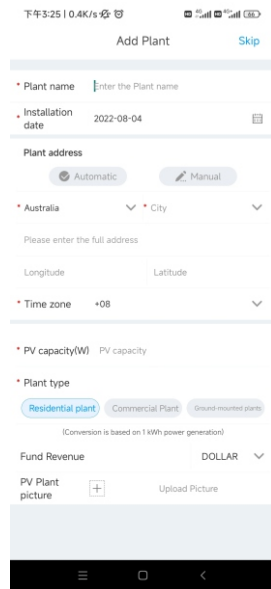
下午3:25 | 0.4K/s

Add Plant Skip

* Plant name Enter the Plant name

* Installation date 2022-08-04

Plant address

Automatic Manual

* Australia * City

Please enter the full address

Longitude Latitude

* Time zone +08

* PV capacity(W) PV capacity

* Plant type

Residential plant Commercial Plant Ground-mounted plants

(Conversion is based on 1 kWh power generation)

Fund Revenue DOLLAR

PV Plant picture + Upload Picture